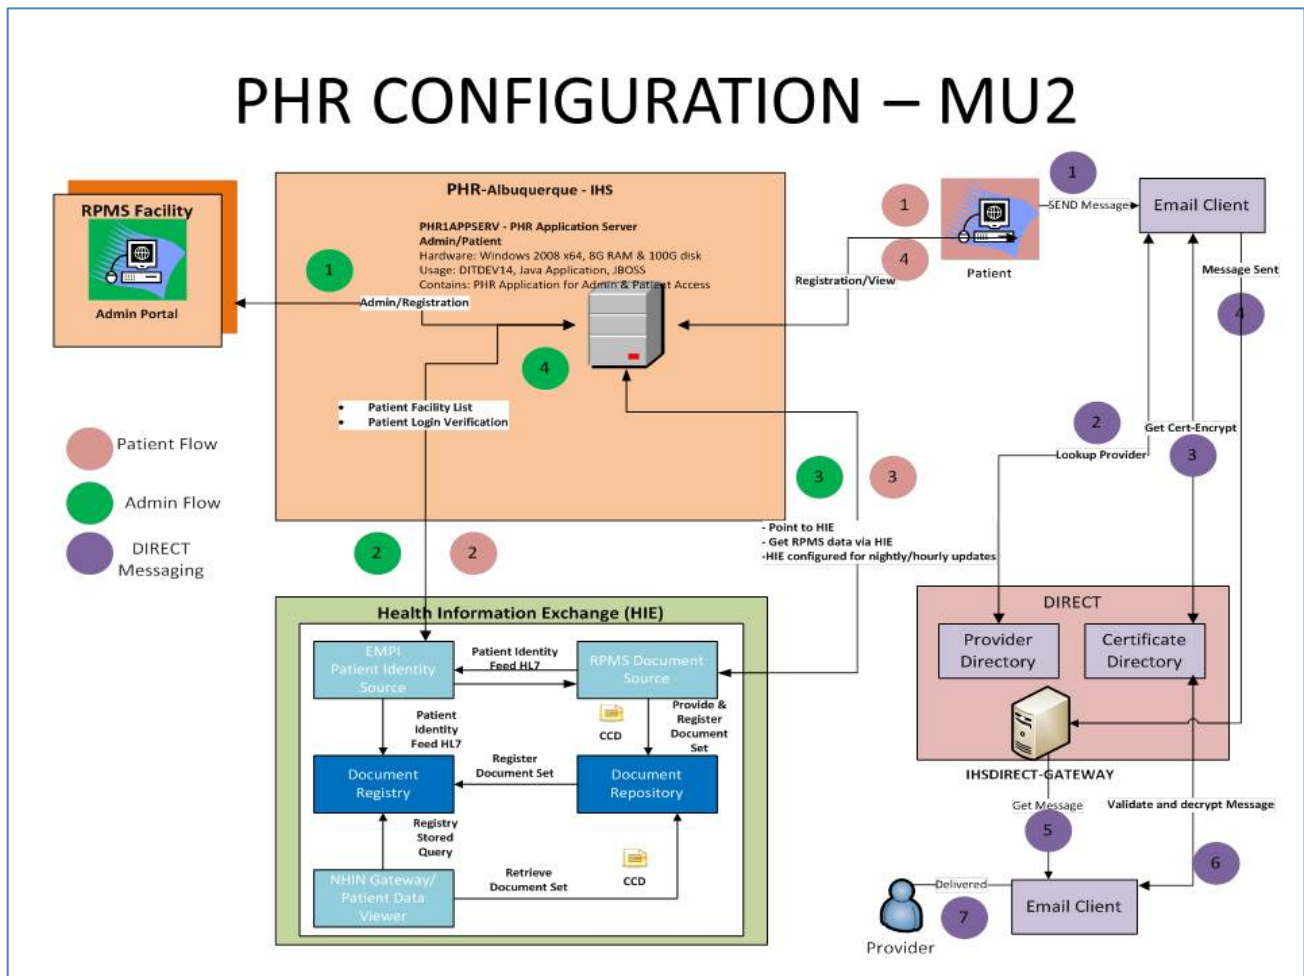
PHR CONFIGURATION – MU2

RPMS Facility

Admin Portal

PHR-Albuquerque - IHS

PHR1APPSERV - PHR Application Server
Admin/Patient
Hardware: Windows 2008 x64, 8G RAM & 100G disk
Usage: DITDEV14, Java Application, JBOSS
Contains: PHR Application for Admin & Patient Access

1

Admin/Registration

4

• Patient Facility List
• Patient Login Verification

1

4

Registration/View

Patient

1

SEND Message

Email Client

Message Sent

4

2

Lookup Provider

Get Cert-Encrypt

3

Patient Flow

Admin Flow

DIRECT Messaging

3

3

- Point to HIE
- Get RPMS data via HIE
-HIE configured for nightly/hourly updates

2

2

Health Information Exchange (HIE)

EMPI Patient Identity Source

Patient Identity Feed HL7

RPMS Document Source

Patient Identity Feed HL7

CCD

Provide & Register Document Set

Document Registry

Register Document Set

Document Repository

Registry Stored Query

CCD

NHIN Gateway/ Patient Data Viewer

Retrieve Document Set

DIRECT

Provider Directory

Certificate Directory

IHSDIRECT-GATEWAY

Get Message

Validate and decrypt Message

5

6

Delivered

Email Client

7

Provider